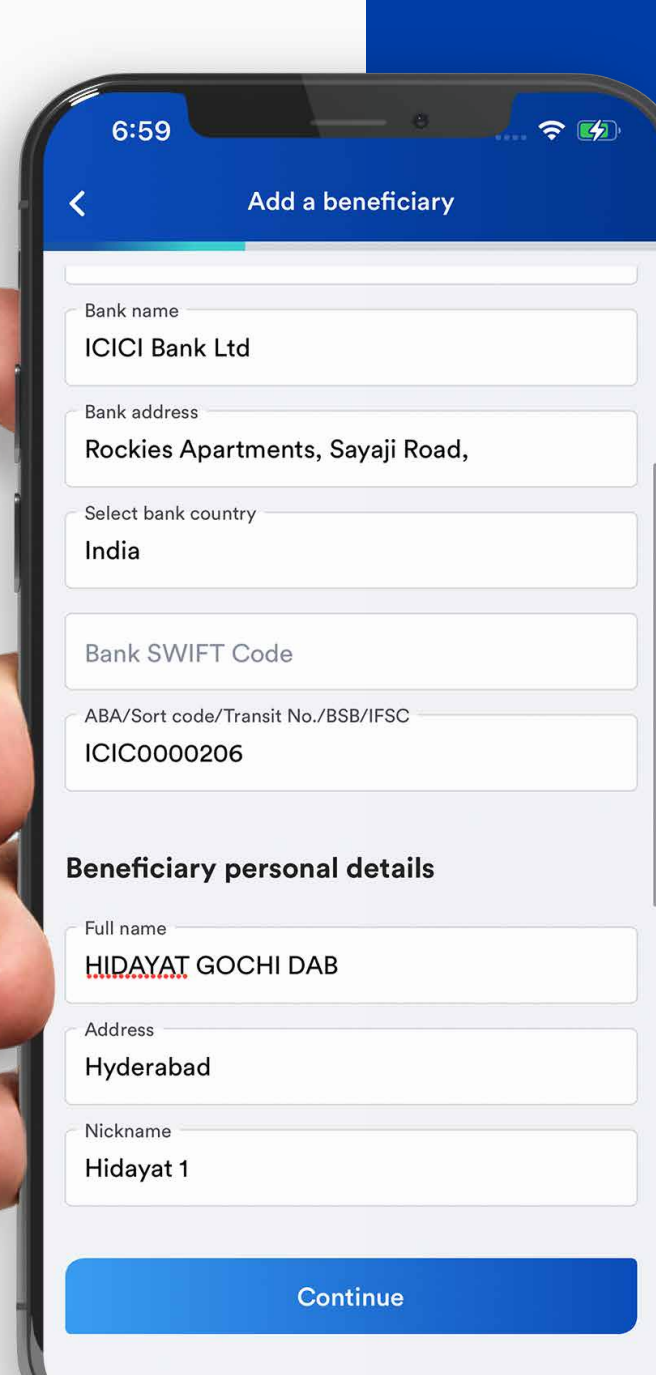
6:59

Add a beneficiary

Bank name
ICICI Bank Ltd

Bank address
Rockies Apartments, Sayaji Road,

Select bank country
India

Bank SWIFT Code

ABA/Sort code/Transit No./BSB/IFSC
ICIC0000206

Beneficiary personal details

Full name
HIDAYAT GOCHI DAB

Address
Hyderabad

Nickname
Hidayat 1

Continue